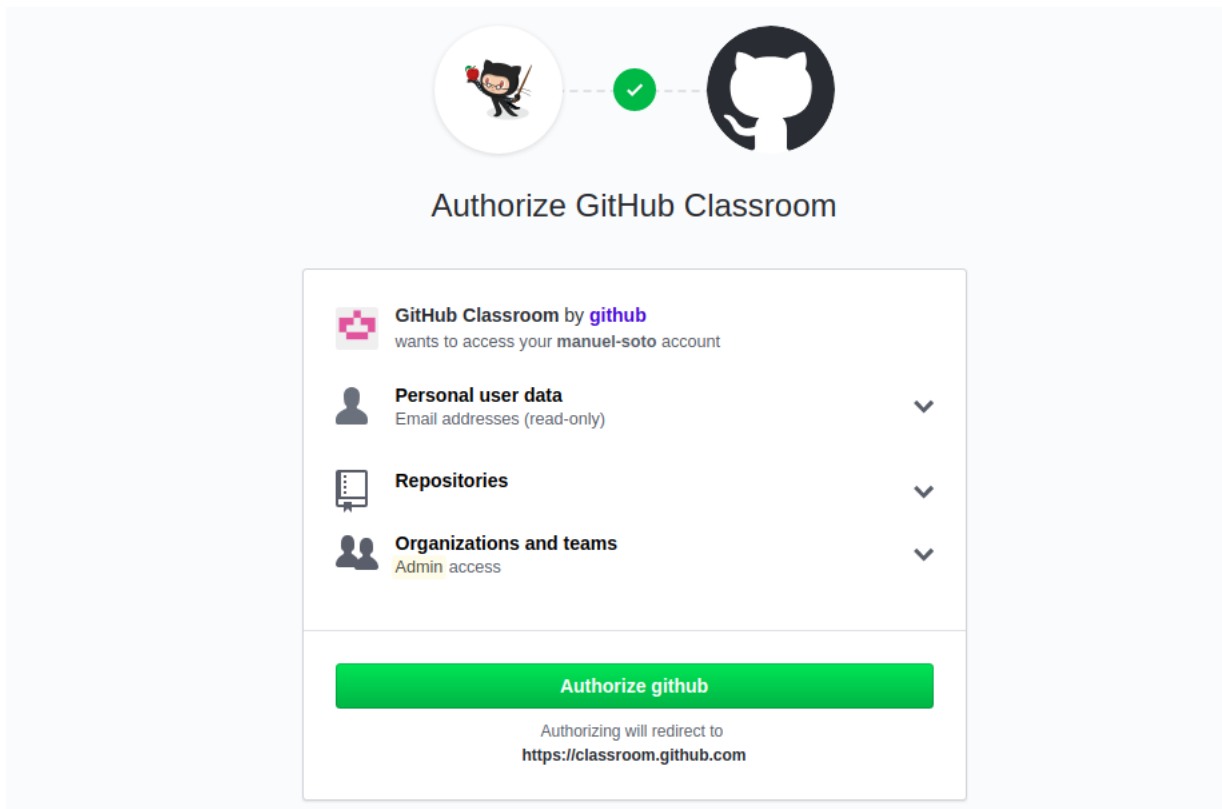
Authorize GitHub Classroom

GitHub Classroom by github
wants to access your manuel-soto account

Personal user data
Email addresses (read-only)

Repositories

Organizations and teams
Admin access

Authorize github

Authorizing will redirect to
https://classroom.github.com